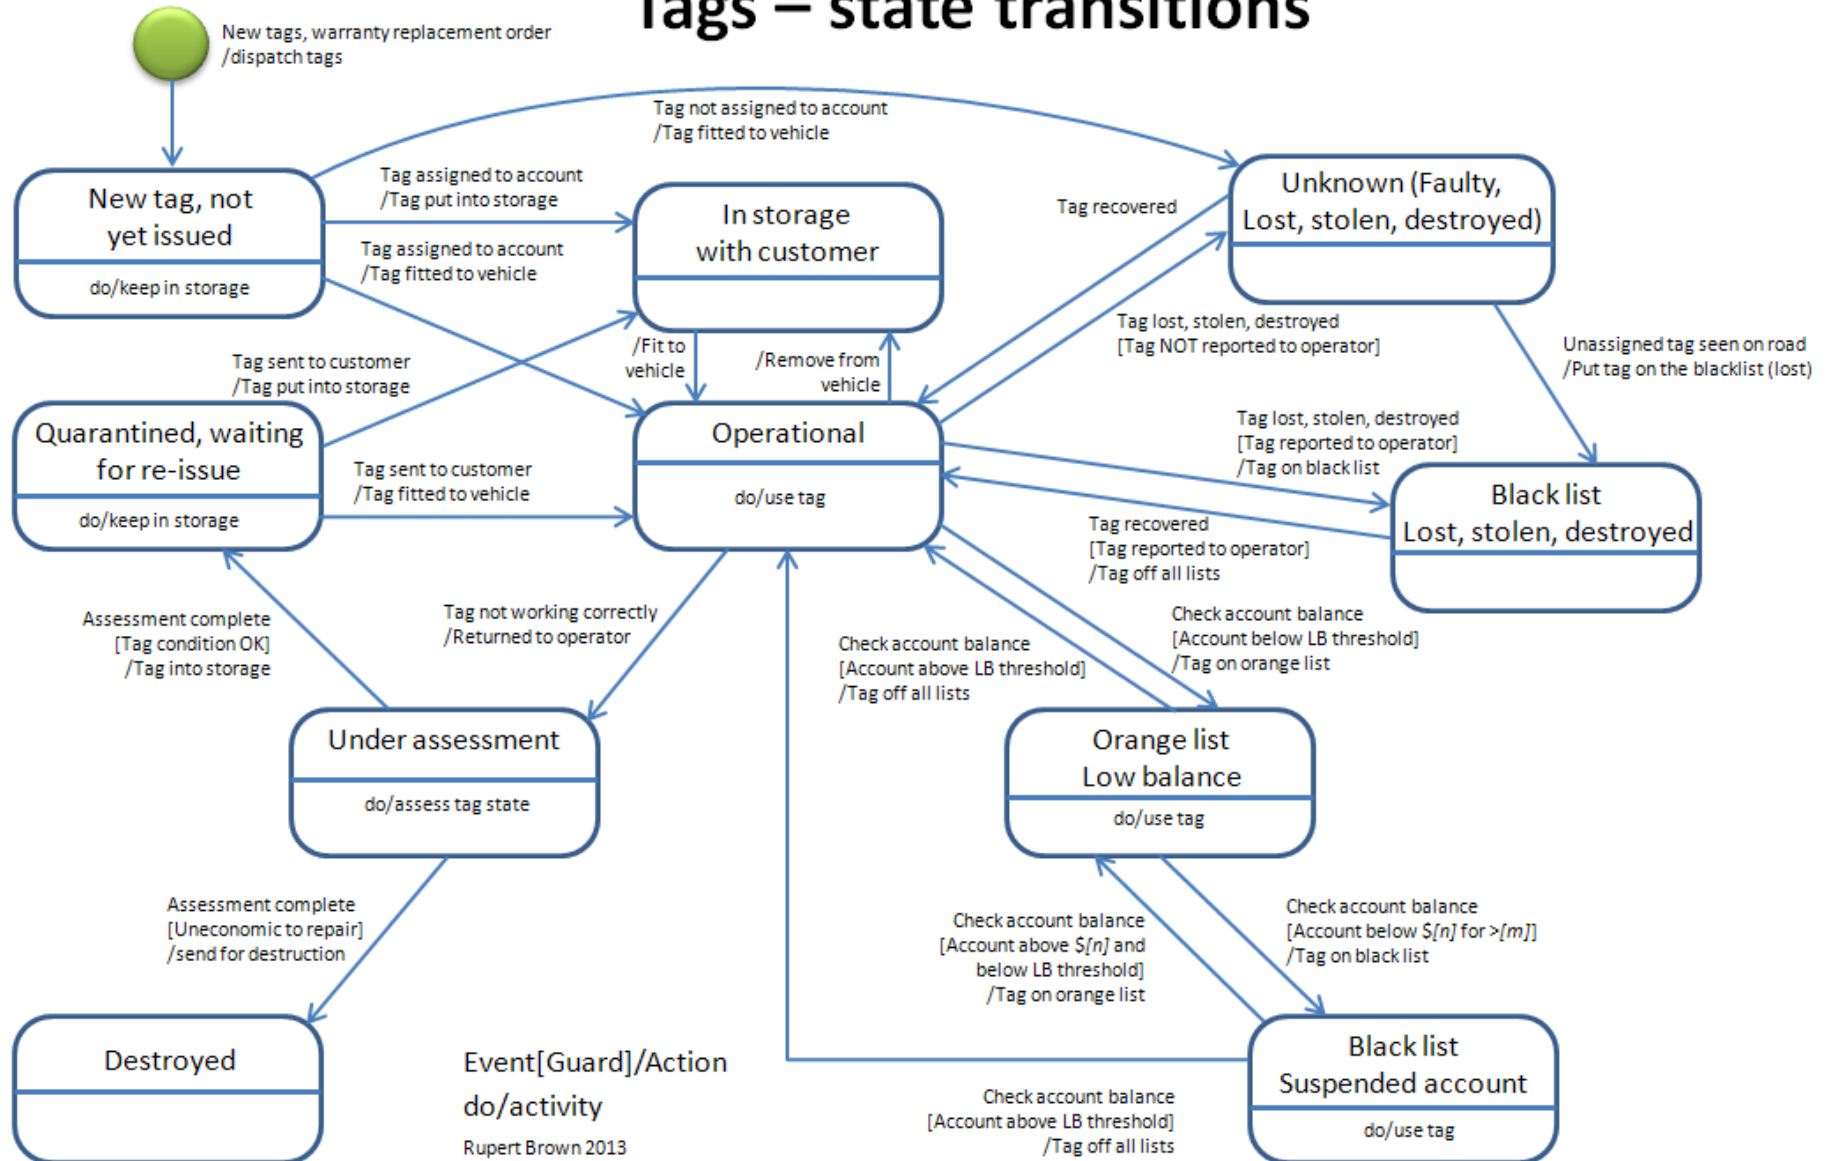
Tags – state transitions

New tags, warranty replacement order
/dispatch tags

Tag not assigned to account
/Tag fitted to vehicle

New tag, not yet issued
do/keep in storage

Tag assigned to account
/Tag put into storage

Tag assigned to account
/Tag fitted to vehicle

In storage with customer

Tag recovered

Unknown (Faulty, Lost, stolen, destroyed)

Tag lost, stolen, destroyed
[Tag NOT reported to operator]

Unassigned tag seen on road
/Put tag on the blacklist (lost)

Tag sent to customer
/Tag put into storage

/Fit to vehicle

/Remove from vehicle

Quarantined, waiting for re-issue
do/keep in storage

Operational
do/use tag

Tag lost, stolen, destroyed
[Tag reported to operator]
/Tag on black list

Tag sent to customer
/Tag fitted to vehicle

Black list
Lost, stolen, destroyed

Tag recovered
[Tag reported to operator]
/Tag off all lists

Check account balance
[Account below LB threshold]
/Tag on orange list

Assessment complete
[Tag condition OK]
/Tag into storage

Tag not working correctly
/Returned to operator

Check account balance
[Account above LB threshold]
/Tag off all lists

Under assessment
do/assess tag state

Orange list
Low balance
do/use tag

Assessment complete
[Uneconomic to repair]
/send for destruction

Check account balance
[Account above $[n] and below LB threshold]
/Tag on orange list

Check account balance
[Account below $[n] for >[m]]
/Tag on black list

Destroyed

Event[Guard]/Action
do/activity
Rupert Brown 2013

Check account balance
[Account above LB threshold]
/Tag off all lists

Black list
Suspended account
do/use tag